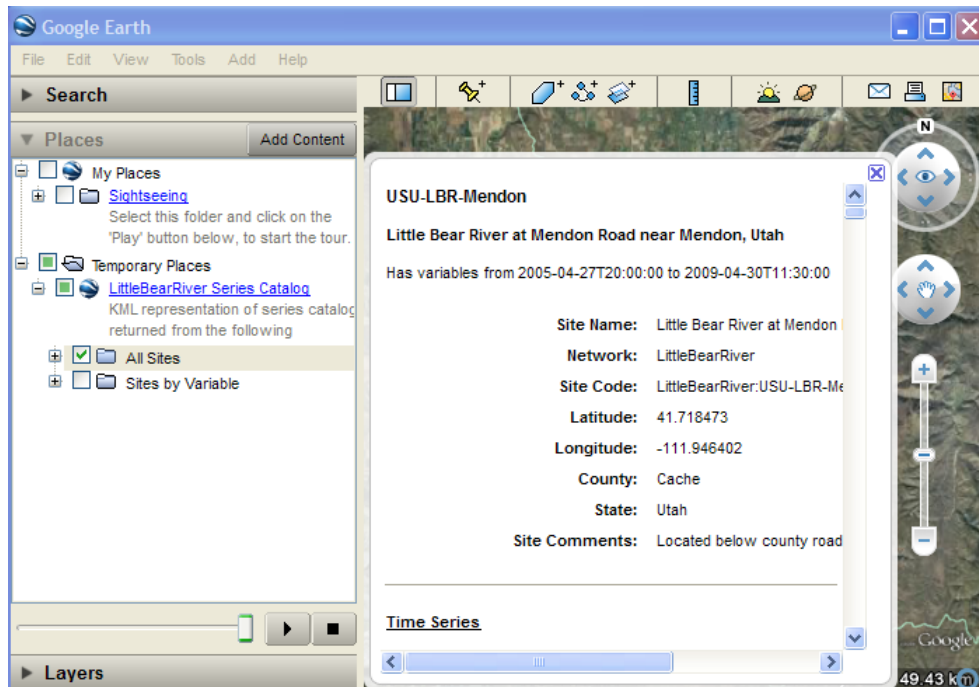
Google Earth

File Edit View Tools Add Help

Search

Places

Add Content

My Places

Sightseeing

Select this folder and click on the 'Play' button below, to start the tour.

Temporary Places

LittleBearRiver Series Catalog

KML representation of series catalog returned from the following

All Sites

Sites by Variable

Layers

N

USU-LBR-Mendon

Little Bear River at Mendon Road near Mendon, Utah

Has variables from 2005-04-27T20:00:00 to 2009-04-30T11:30:00

| | |
|---|---|
| Site Name: | Little Bear River at Mendon |
| Network: | LittleBearRiver |
| Site Code: | LittleBearRiver:USU-LBR-Me |
| Latitude: | 41.718473 |
| Longitude: | -111.946402 |
| County: | Cache |
| State: | Utah |
| Site Comments: | Located below county road |

Time Series

Google

49.43 km